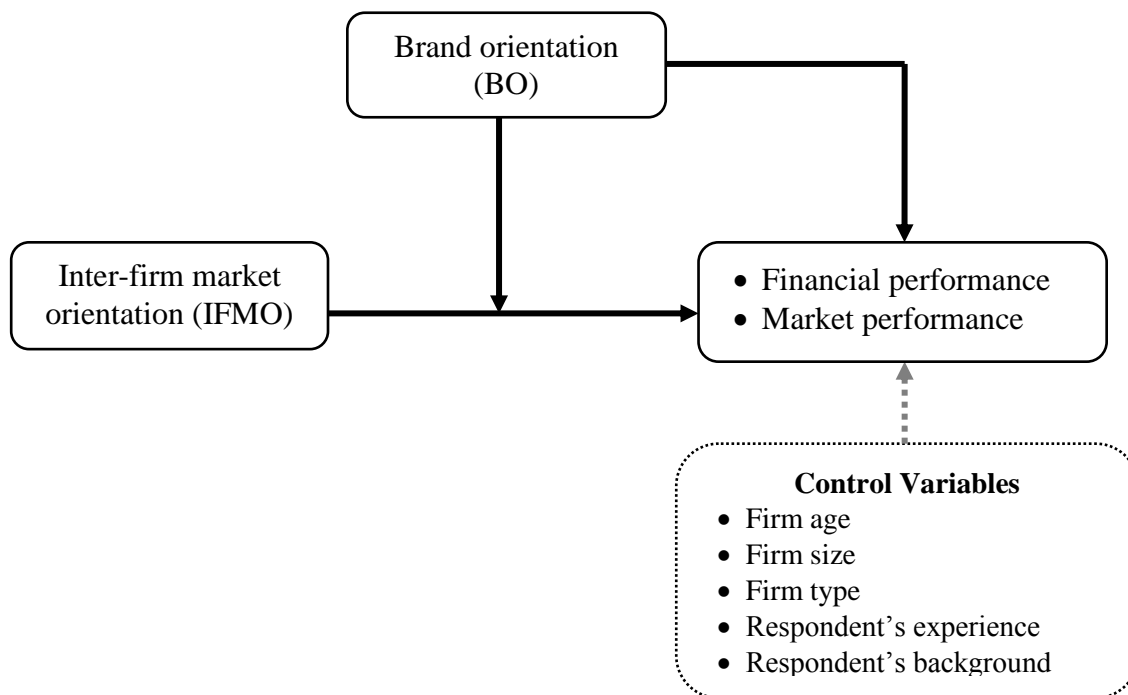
Brand orientation (BO)

Inter-firm market orientation (IFMO)

• Financial performance
• Market performance

**Control Variables**
• Firm age
• Firm size
• Firm type
• Respondent's experience
• Respondent's background